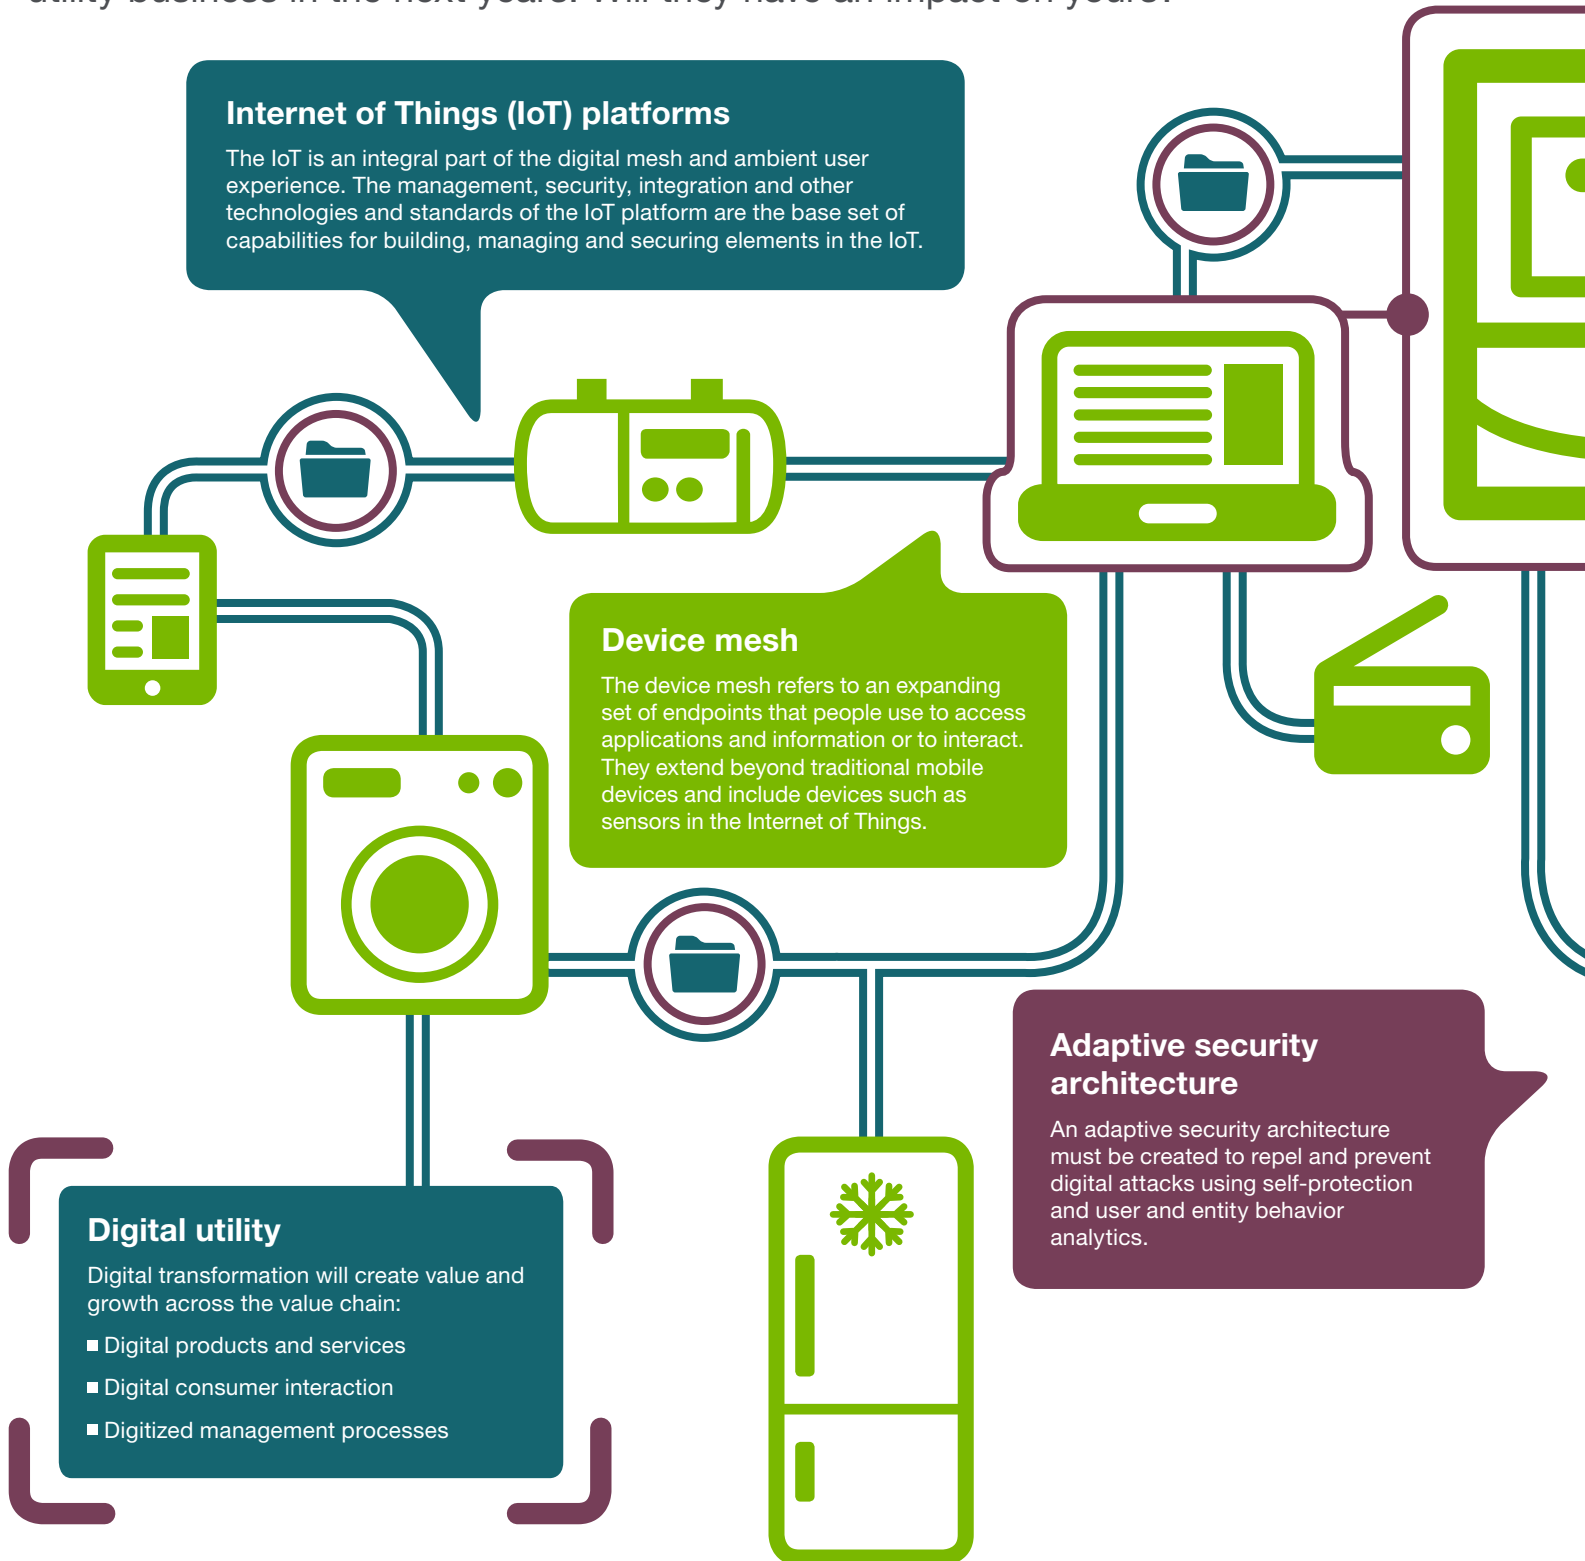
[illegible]

Internet of Things (IoT) platforms

The IoT is an integral part of the digital mesh and ambient user experience. The management, security, integration and other technologies and standards of the IoT platform are the base set of capabilities for building, managing and securing elements in the IoT.

Device mesh

The device mesh refers to an expanding set of endpoints that people use to access applications and information or to interact. They extend beyond traditional mobile devices and include devices such as sensors in the Internet of Things.

Adaptive security architecture

An adaptive security architecture must be created to repel and prevent digital attacks using self-protection and user and entity behavior analytics.

Digital utility

Digital transformation will create value and growth across the value chain:

■ Digital products and services

■ Digital consumer interaction

■ Digitized management processes